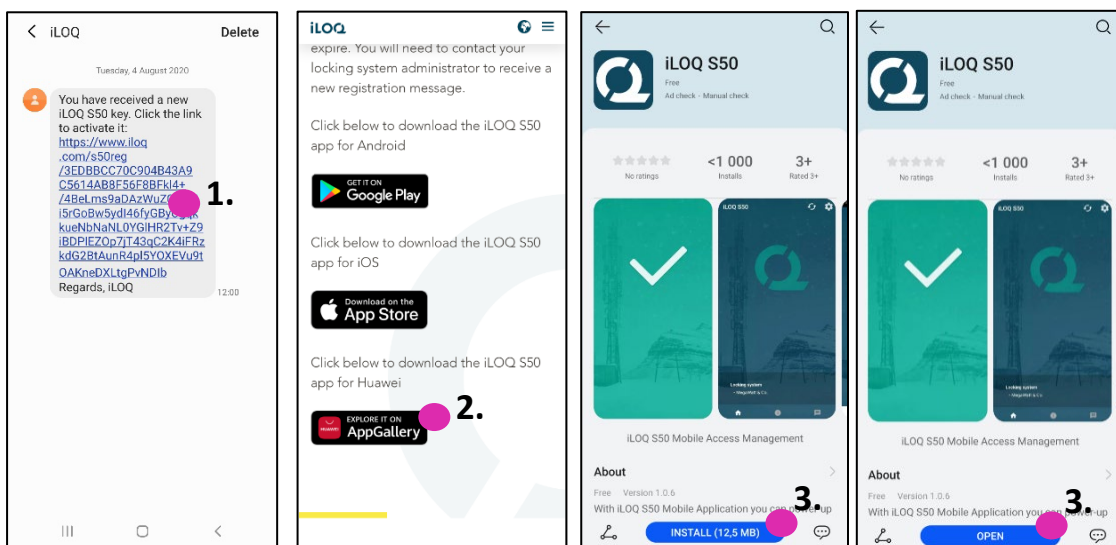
iLOQ
Delete

Tuesday, 4 August 2020

You have received a new iLOQ S50 key. Click the link to activate it: https://www.iloq.com/s50reg/3EDBBCC70C904B43A9C5614AB8F56F8BFkl4+/4BeLms9aDAzWuZ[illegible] i5rGoBw5ydI46fyGBy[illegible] kueNbNaNL0YGlHR2Tv+Z9iBDPlEZOp7jT43qC2K4iFRzkdG2BtAunR4pl5YOXEVu9tOAKneDXLtgPvNDIb
Regards, iLOQ
12:00

1.

iLOQ

expire. You will need to contact your locking system administrator to receive a new registration message.

Click below to download the iLOQ S50 app for Android

GET IT ON
Google Play

Click below to download the iLOQ S50 app for iOS

Download on the
App Store

Click below to download the iLOQ S50 app for Huawei

HUAWEI
EXPLORE IT ON
AppGallery

2.

iLOQ S50
Free
Ad check · Manual check

No ratings
<1 000
Installs
3+
Rated 3+

iLOQ S50
Locking system
iLOQ S50 Mobile Access Management

About
Free Version 1.0.6
With iLOQ S50 Mobile Application you can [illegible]
INSTALL (12,5 MB)

3.

iLOQ S50
Free
Ad check · Manual check

No ratings
<1 000
Installs
3+
Rated 3+

iLOQ S50
Locking system
iLOQ S50 Mobile Access Management

About
Free Version 1.0.6
With iLOQ S50 Mobile Application you can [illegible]
OPEN

3.